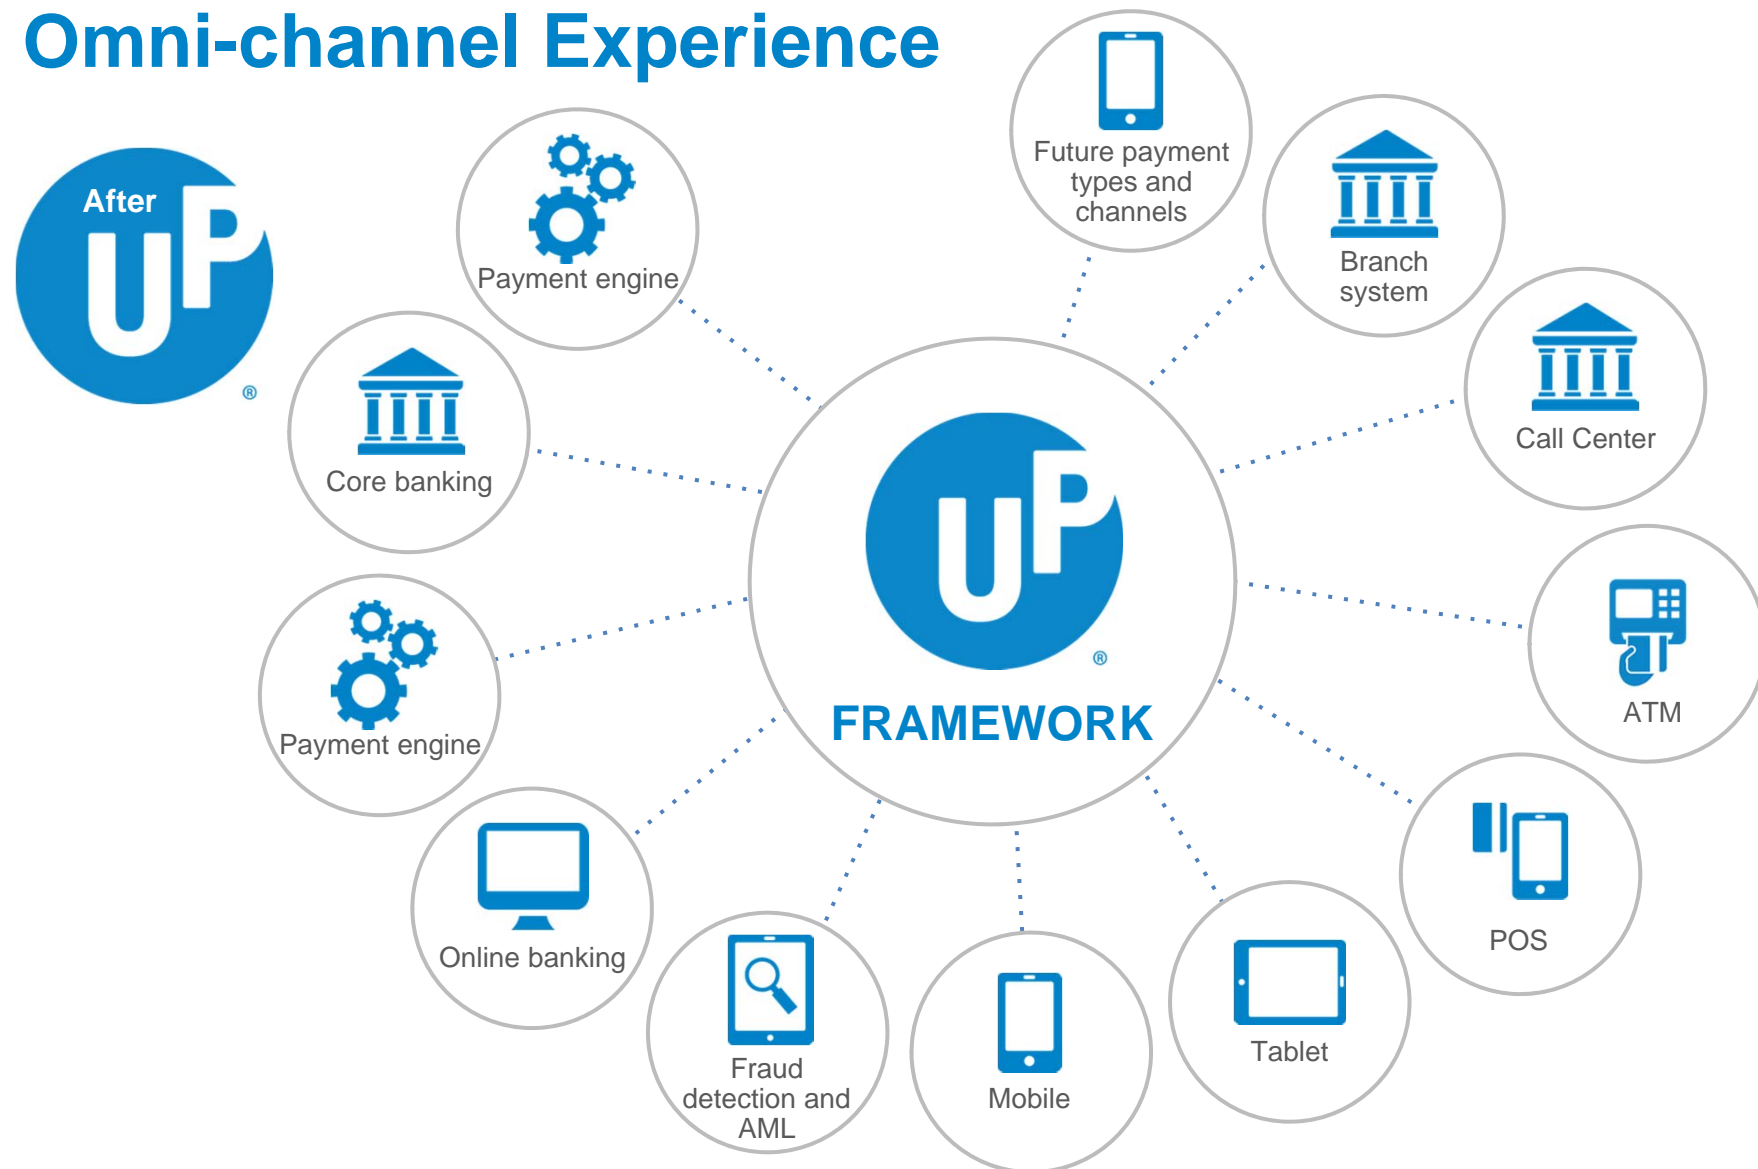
Omni-channel Experience

After UP ®

Payment engine

Future payment types and channels

Branch system

Call Center

Core banking

UP ®

FRAMEWORK

Payment engine

ATM

POS

Online banking

Fraud detection and AML

Mobile

Tablet